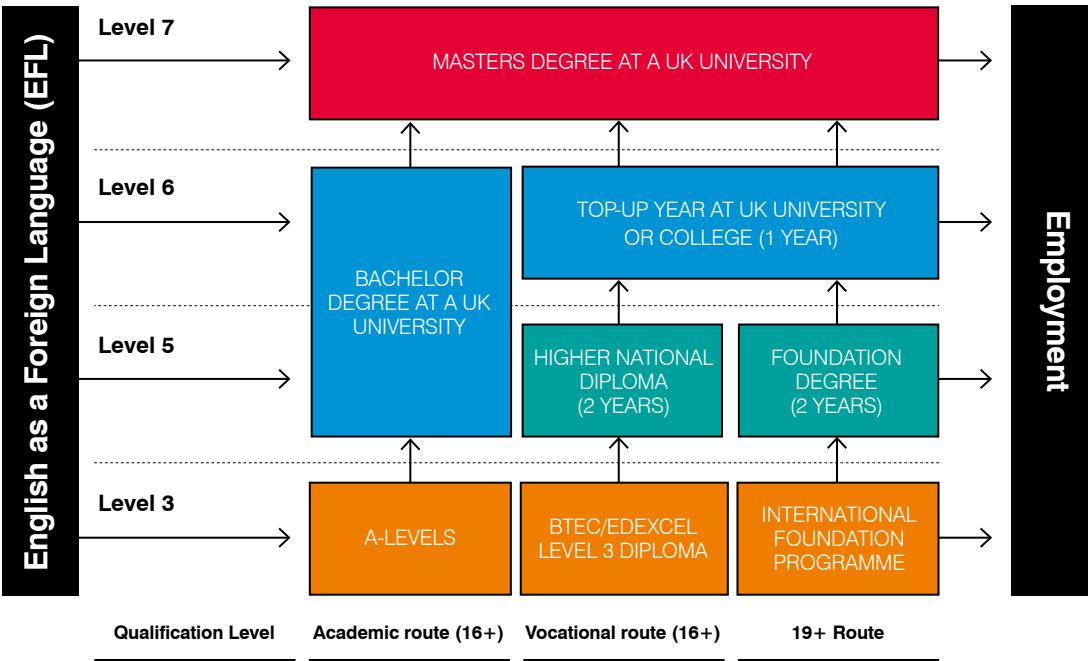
English as a Foreign Language (EFL)

Level 7

MASTERS DEGREE AT A UK UNIVERSITY

Level 6

BACHELOR DEGREE AT A UK UNIVERSITY

TOP-UP YEAR AT UK UNIVERSITY OR COLLEGE (1 YEAR)

Level 5

HIGHER NATIONAL DIPLOMA (2 YEARS)

FOUNDATION DEGREE (2 YEARS)

Level 3

A-LEVELS

BTEC/EDEXCEL LEVEL 3 DIPLOMA

INTERNATIONAL FOUNDATION PROGRAMME

Employment

Qualification Level

Academic route (16+)

Vocational route (16+)

19+ Route